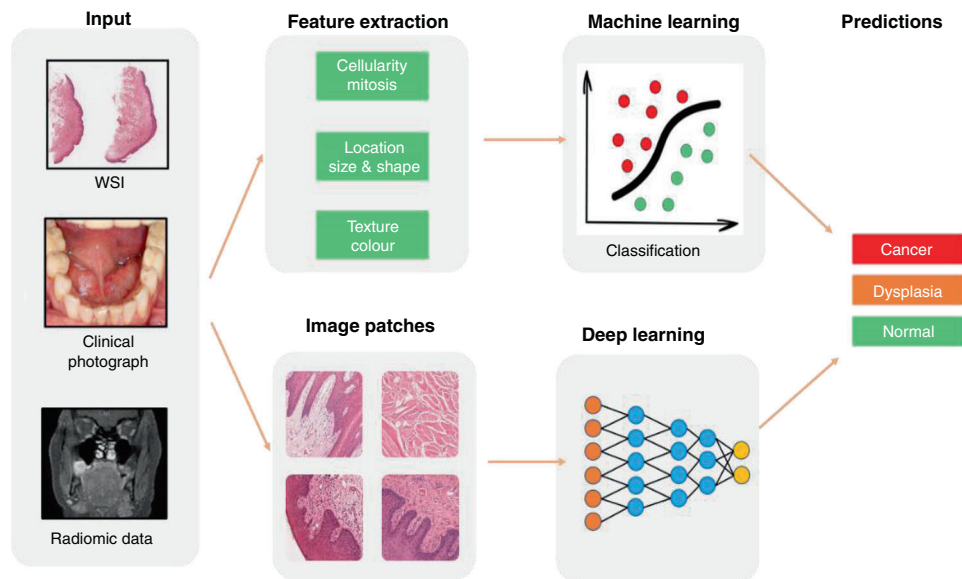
Input

WSI

Clinical photograph

Radiomic data

Feature extraction

Cellularity mitosis

Location size & shape

Texture colour

Image patches

Machine learning

Classification

Deep learning

Predictions

Cancer

Dysplasia

Normal